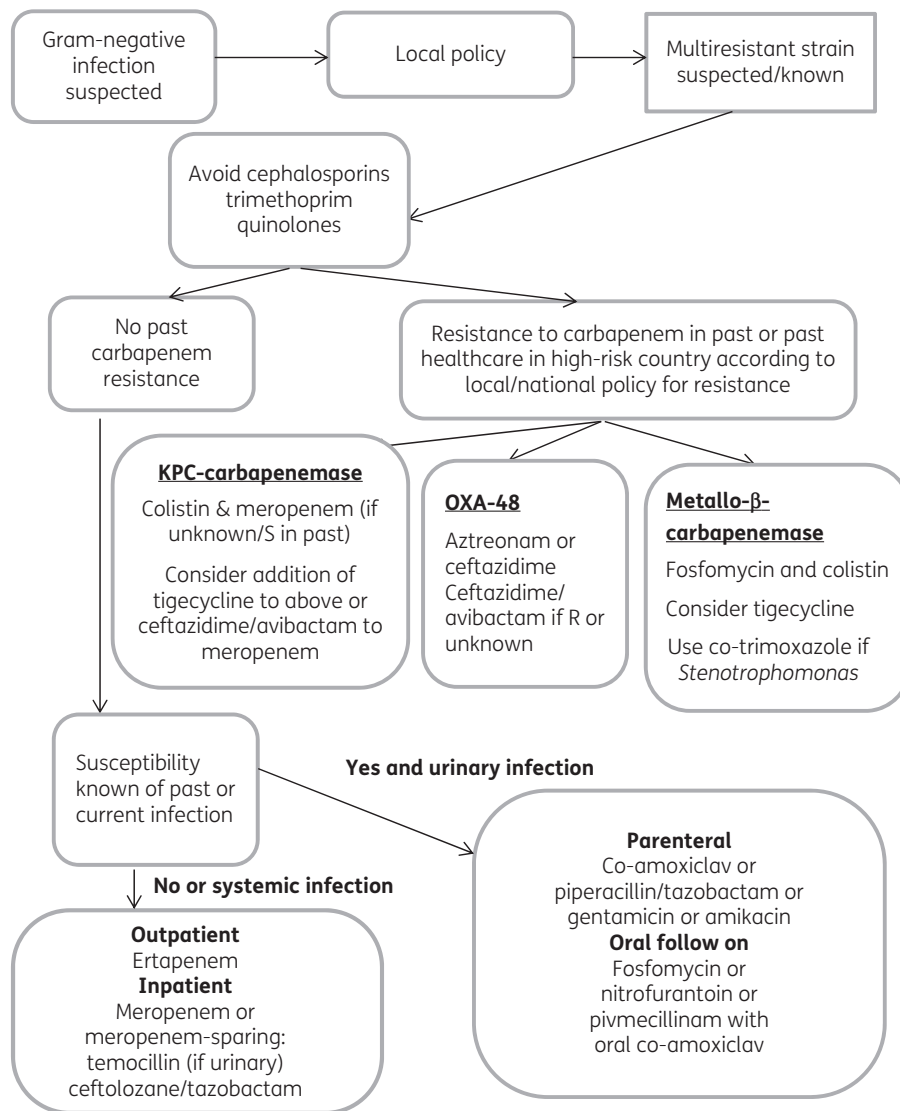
Gram-negative infection suspected

Local policy

Multiresistant strain suspected/known

Avoid cephalosporins trimethoprim quinolones

No past carbapenem resistance

Resistance to carbapenem in past or past healthcare in high-risk country according to local/national policy for resistance

KPC-carbapenemase

Colistin & meropenem (if unknown/S in past)

Consider addition of tigecycline to above or ceftazidime/avibactam to meropenem

OXA-48

Aztreonam or ceftazidime Ceftazidime/ avibactam if R or unknown

Metallo-β-carbapenemase

Fosfomycin and colistin

Consider tigecycline

Use co-trimoxazole if *Stenotrophomonas*

Susceptibility known of past or current infection

Yes and urinary infection

No or systemic infection

Parenteral
Co-amoxiclav or piperacillin/tazobactam or gentamicin or amikacin
Oral follow on
Fosfomycin or nitrofurantoin or pivmecillinam with oral co-amoxiclav

Outpatient
Ertapenem
Inpatient
Meropenem or meropenem-sparing: temocillin (if urinary) ceftolozane/tazobactam